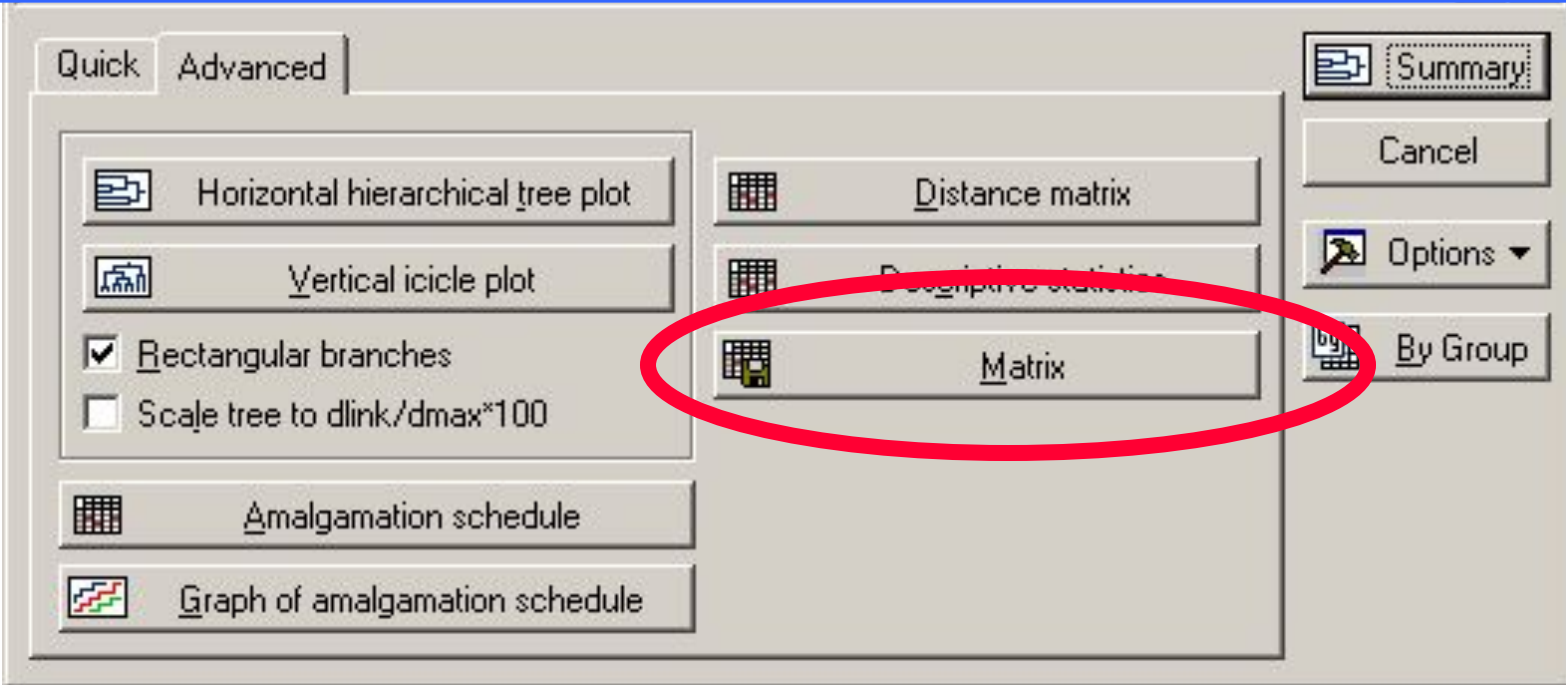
Quick
Advanced
Summary
Cancel
Options
By Group
Horizontal hierarchical tree plot
Vertical icicle plot
Rectangular branches
Scale tree to dlink/dmax*100
Distance matrix
Descriptive statistics
Matrix
Amalgamation schedule
Graph of amalgamation schedule